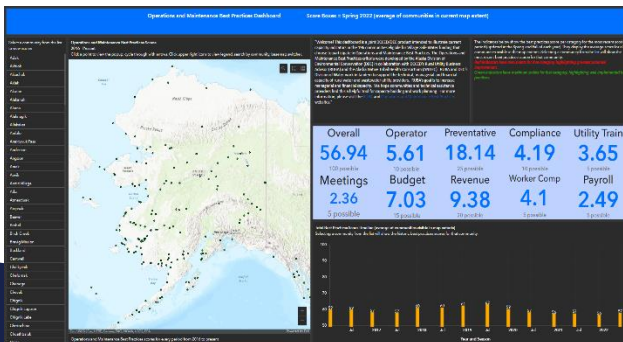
Operations and Maintenance Best Practices Dashboard

Score Boxes = Spring 2022 (average of communities in current map extent)

Operations and Maintenance Best Practices Scores

Overall
56.94
100 possible

Operator
5.61
10 possible

Preventative
18.14
20 possible

Compliance
4.19
10 possible

Utility Train
3.65

Meetings
2.36
5 possible

Budget
7.03
15 possible

Revenue
9.38
20 possible

Worker Comp
4.1
5 possible

Payroll
2.49

Year and Season

Operations and Maintenance Best Practices scores for every period from 2018 to present

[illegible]